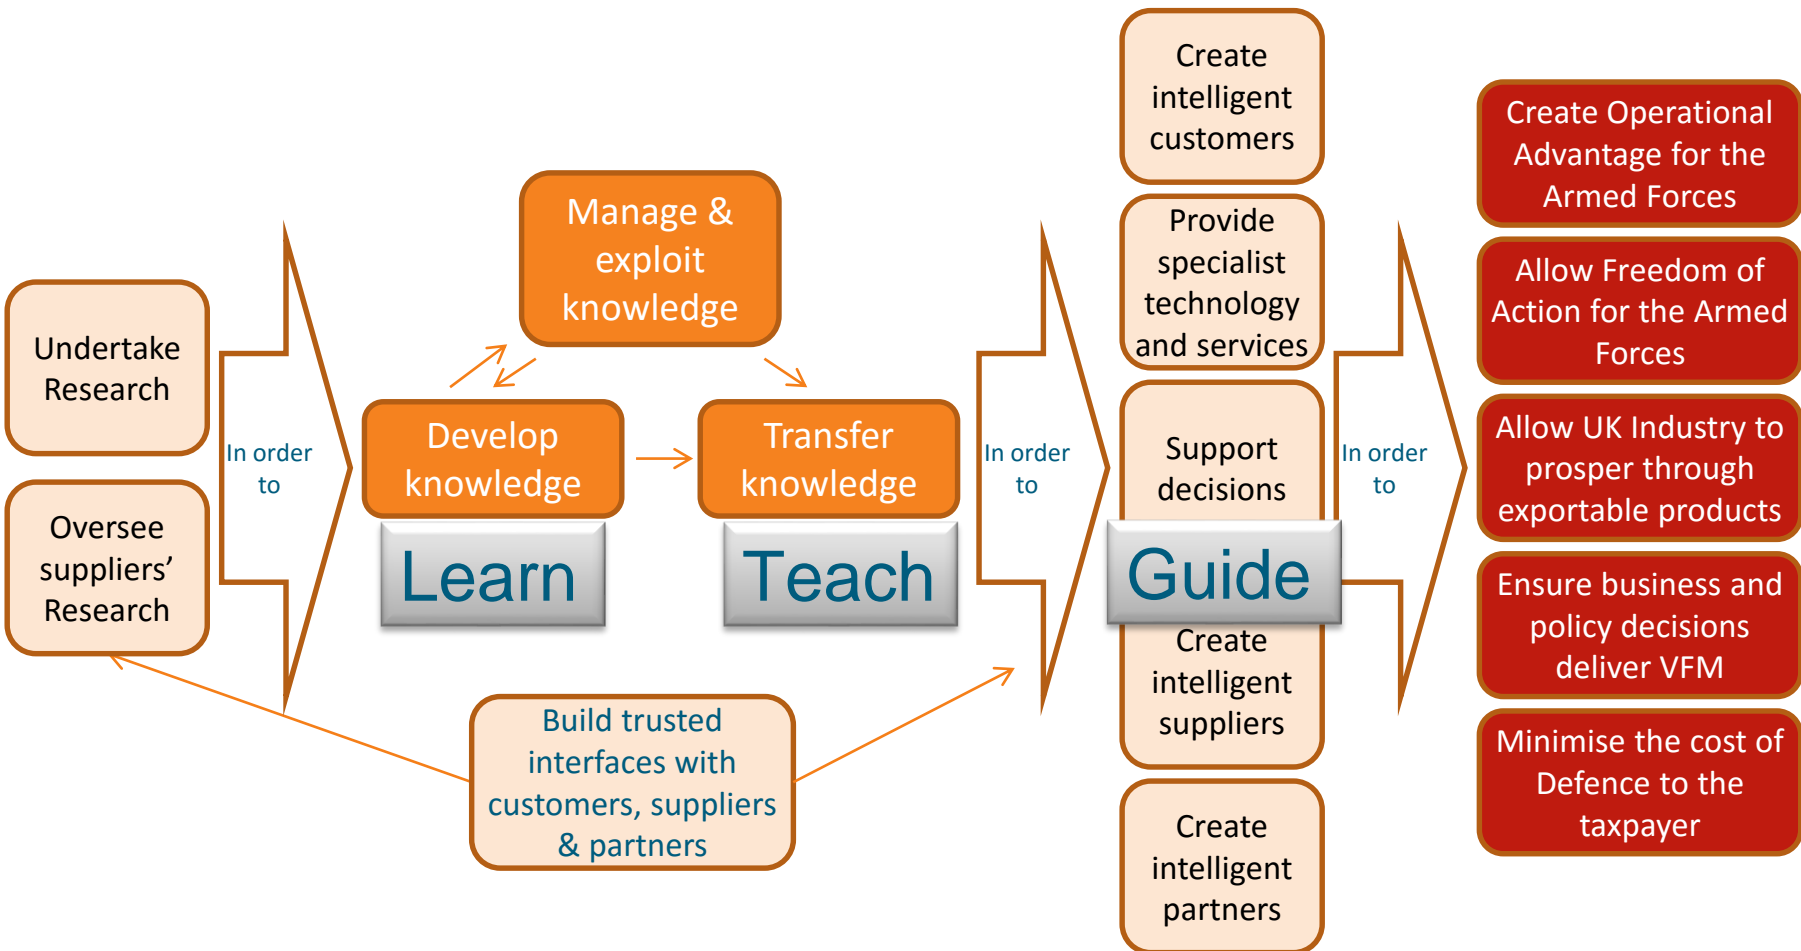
Undertake Research

Oversee suppliers' Research

In order to

Manage & exploit knowledge

Develop knowledge

Transfer knowledge

Learn

Teach

Build trusted interfaces with customers, suppliers & partners

In order to

Create intelligent customers

Provide specialist technology and services

Support decisions

Guide

Create intelligent suppliers

Create intelligent partners

In order to

Create Operational Advantage for the Armed Forces

Allow Freedom of Action for the Armed Forces

Allow UK Industry to prosper through exportable products

Ensure business and policy decisions deliver VFM

Minimise the cost of Defence to the taxpayer